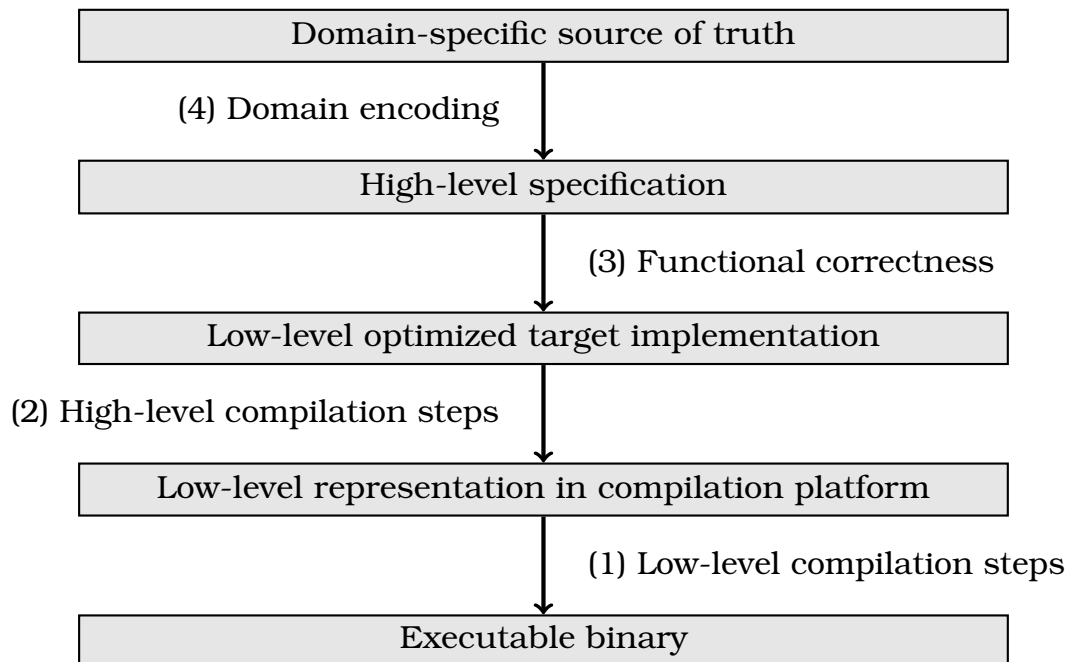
Domain-specific source of truth

(4) Domain encoding

High-level specification

(3) Functional correctness

Low-level optimized target implementation

(2) High-level compilation steps

Low-level representation in compilation platform

(1) Low-level compilation steps

Executable binary